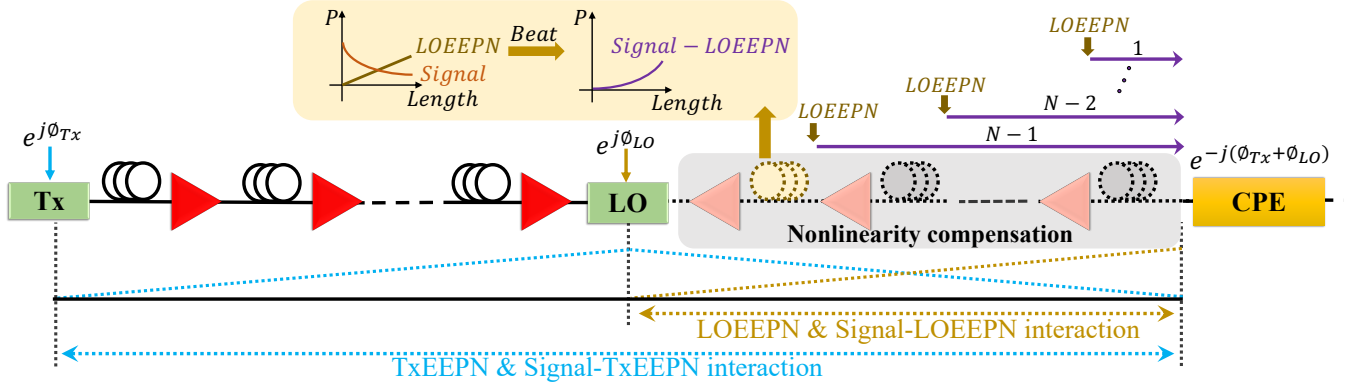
$P$

$LOEEPN$

Signal

Length

Beat

$P$

$Signal - LOEEPN$

Length

$LOEEPN$

1

$LOEEPN$

$N-2$

$LOEEPN$

$N-1$

$e^{j\emptyset_{Tx}}$

$e^{j\emptyset_{LO}}$

$e^{-j(\emptyset_{Tx}+\emptyset_{LO})}$

Tx

LO

CPE

Nonlinearity compensation

LOEEPN & Signal-LOEEPN interaction

TxEEPN & Signal-TxEEPN interaction